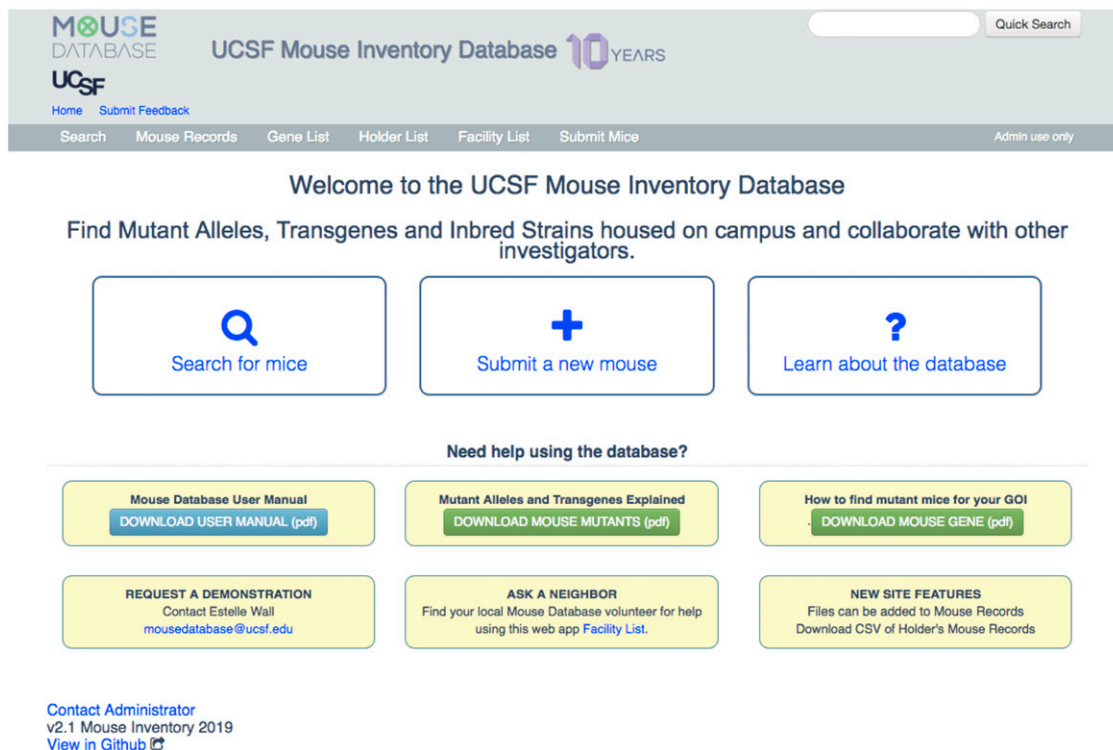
MOUSE DATABASE

UCSF

UCSF Mouse Inventory Database 10 YEARS

Quick Search

Home Submit Feedback

Search Mouse Records Gene List Holder List Facility List Submit Mice Admin use only

Welcome to the UCSF Mouse Inventory Database

Find Mutant Alleles, Transgenes and Inbred Strains housed on campus and collaborate with other investigators.

Search for mice

Submit a new mouse

Learn about the database

Need help using the database?

Mouse Database User Manual
DOWNLOAD USER MANUAL (pdf)

Mutant Alleles and Transgenes Explained
DOWNLOAD MOUSE MUTANTS (pdf)

How to find mutant mice for your GOI
DOWNLOAD MOUSE GENE (pdf)

REQUEST A DEMONSTRATION
Contact Estelle Wall
mousedatabase@ucsf.edu

ASK A NEIGHBOR
Find your local Mouse Database volunteer for help using this web app Facility List.

NEW SITE FEATURES
Files can be added to Mouse Records
Download CSV of Holder's Mouse Records

Contact Administrator
v2.1 Mouse Inventory 2019
View in Github